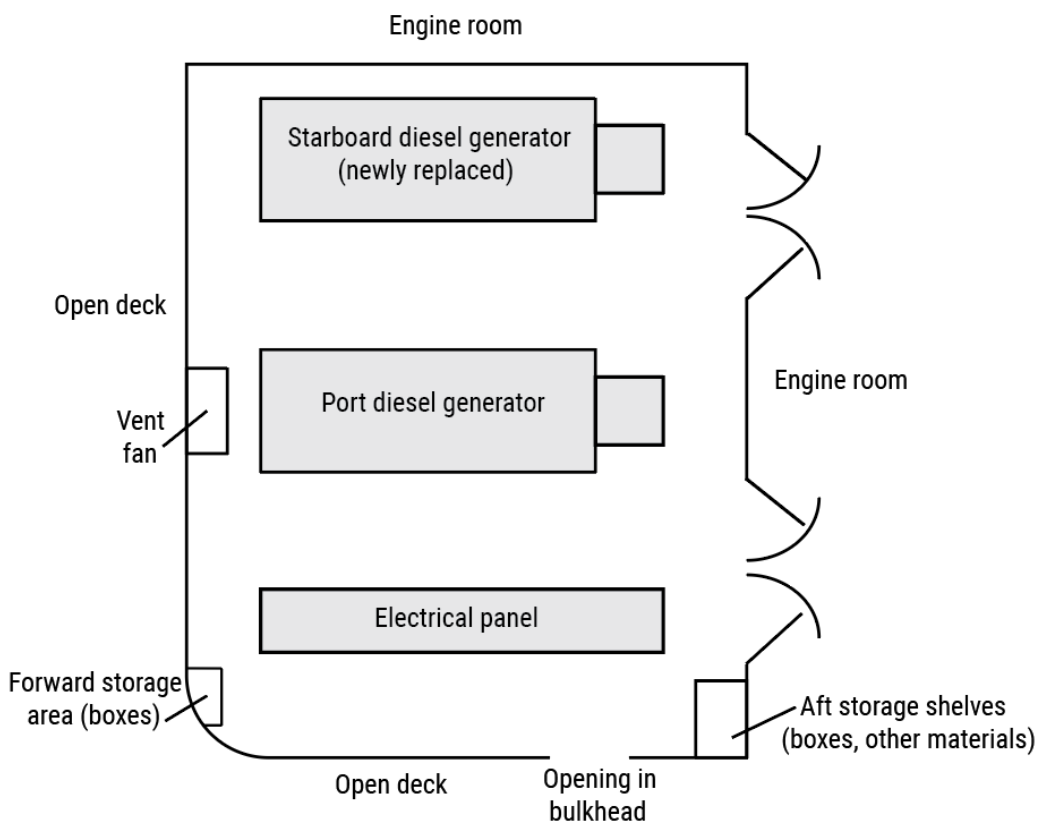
Engine room

Starboard diesel generator (newly replaced)

Open deck

Port diesel generator

Engine room

Vent fan

Electrical panel

Forward storage area (boxes)

Aft storage shelves (boxes, other materials)

Open deck

Opening in bulkhead